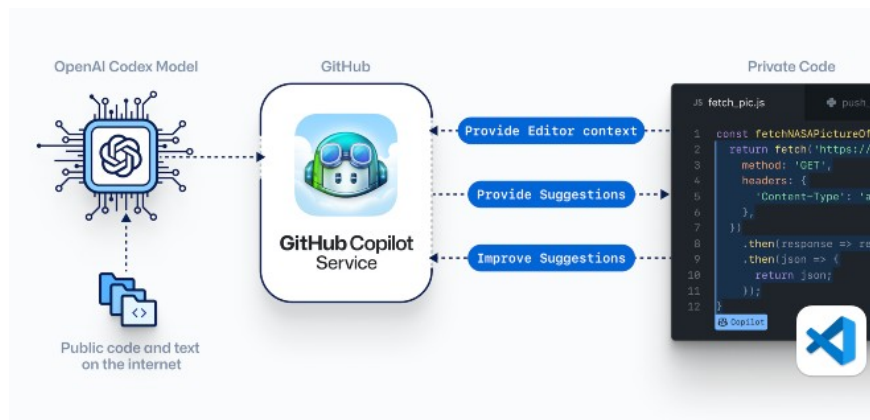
OpenAI Codex Model

GitHub

Private Code

GitHub Copilot Service

Provide Editor context

Provide Suggestions

Improve Suggestions

Public code and text on the internet

JS fetch_pic.js

push

1 const fetchNASAPictureOf
2 return fetch('https://
3 method: 'GET',
4 headers: {
5 'Content-Type': 'a
6 },
7 })
8 .then(response => re
9 .then(json => {
10 return json;
11 });
12 }

Copilot